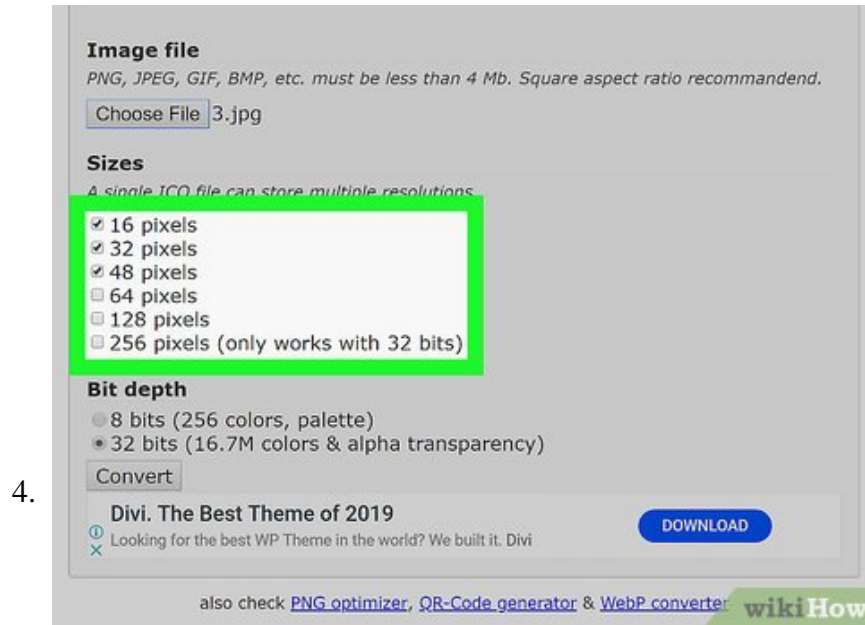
Image file

PNG, JPEG, GIF, BMP, etc. must be less than 4 Mb. Square aspect ratio recommandend.

Choose File 3.jpg

Sizes

A single ICO file can store multiple resolutions

☑ 16 pixels
☑ 32 pixels
☑ 48 pixels
☐ 64 pixels
☐ 128 pixels
☐ 256 pixels (only works with 32 bits)

Bit depth

○ 8 bits (256 colors, palette)
● 32 bits (16.7M colors & alpha transparency)

Convert

4.

Divi. The Best Theme of 2019
Looking for the best WP Theme in the world? We built it. Divi
DOWNLOAD

also check PNG optimizer, QR-Code generator & WebP converter

wikiHow